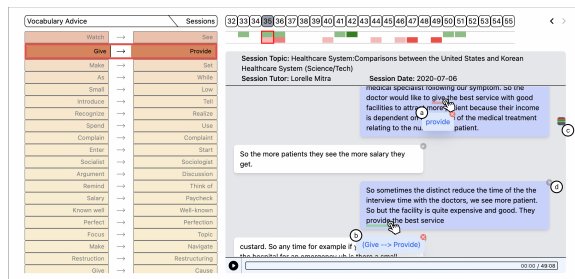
Vocabulary Advice

Sessions

32 33 34 35 36 37 38 39 40 41 42 43 44 45 46 47 48 49 50 51 52 53 54 55

| | | |
|---|---|---|
| Watch | → | See |
| Give | → | Provide |
| Make | → | Set |
| As | → | While |
| Small | → | Low |
| Introduce | → | Tell |
| Recognize | → | Realize |
| Spend | → | Use |
| Complaint | → | Complain |
| Enter | → | Start |
| Socialist | → | Sociologist |
| Argument | → | Discussion |
| Remind | → | Think of |
| Salary | → | Paycheck |
| Known well | → | Well-known |
| Perfect | → | Perfection |
| Focus | → | Topic |
| Make | → | Navigate |
| Restruction | → | Restructuring |
| Give | → | Cause |

Session Topic: Healthcare System:Comparisons between the United States and Korean Healthcare System (Science/Tech)

Session Tutor: Lorelle Mitra

Session Date: 2020-07-06

medical specialist following our symptom. So the doctor would like to give the best service with good facilities to attract more patient because their income is dependent on the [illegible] of the medical treatment relating to the nu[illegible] patient.

a

provide

c

So the more patients they see the more salary they get.

So sometimes the distinct reduce the time of the the interview time with the doctors, we see more patient. So but the facility is quite expensive and good. They provide the best service

d

b

custard. So any time for example if y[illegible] the hospital for an emergency uh is there a small

(Give --> Provide)

00:00 / 49:08